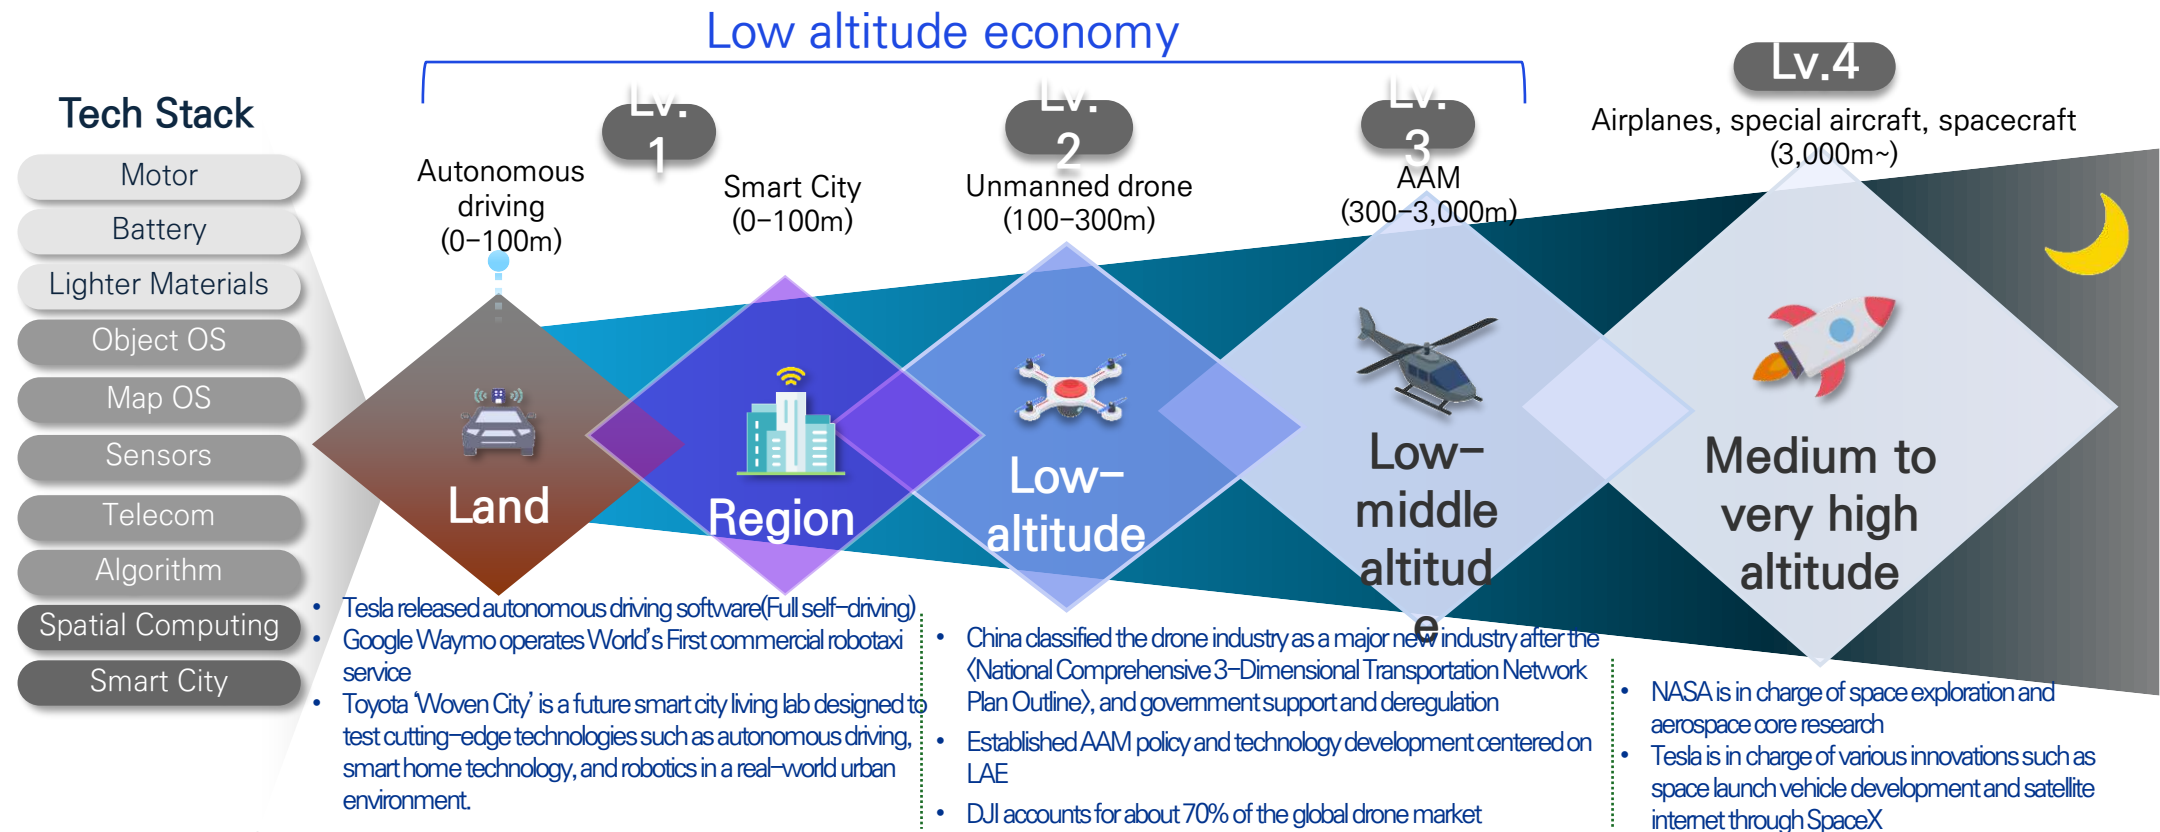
Low altitude economy

Tech Stack

Motor
Battery
Lighter Materials
Object OS
Map OS
Sensors
Telecom
Algorithm
Spatial Computing
Smart City

Lv. 1
Autonomous driving (0–100m)

Smart City (0–100m)

Lv. 2
Unmanned drone (100–300m)

Lv. 3
AAM (300–3,000m)

Lv.4
Airplanes, special aircraft, spacecraft (3,000m~)

Land

Region

Low-altitude

Low-middle altitude

Medium to very high altitude

• Tesla released autonomous driving software(Full self-driving)
• Google Waymo operates World's First commercial robotaxi service
• Toyota 'Woven City' is a future smart city living lab designed to test cutting-edge technologies such as autonomous driving, smart home technology, and robotics in a real-world urban environment.

• China classified the drone industry as a major new industry after the ⟨National Comprehensive 3-Dimensional Transportation Network Plan Outline⟩, and government support and deregulation
• Established AAM policy and technology development centered on LAE
• DJI accounts for about 70% of the global drone market

• NASA is in charge of space exploration and aerospace core research
• Tesla is in charge of various innovations such as space launch vehicle development and satellite internet through SpaceX